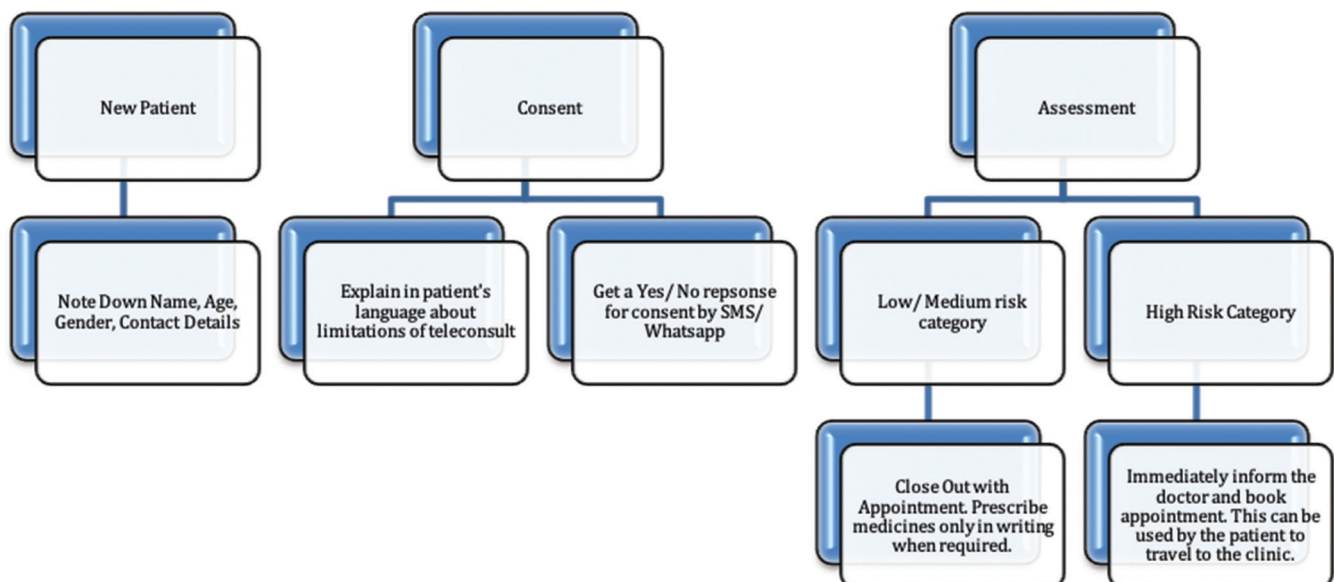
New Patient

Note Down Name, Age, Gender, Contact Details

Consent

Explain in patient's language about limitations of teleconsult

Get a Yes/ No repsonse for consent by SMS/ Whatsapp

Assessment

Low/ Medium risk category

Close Out with Appointment. Prescribe medicines only in writing when required.

High Risk Category

Immediately inform the doctor and book appointment. This can be used by the patient to travel to the clinic.